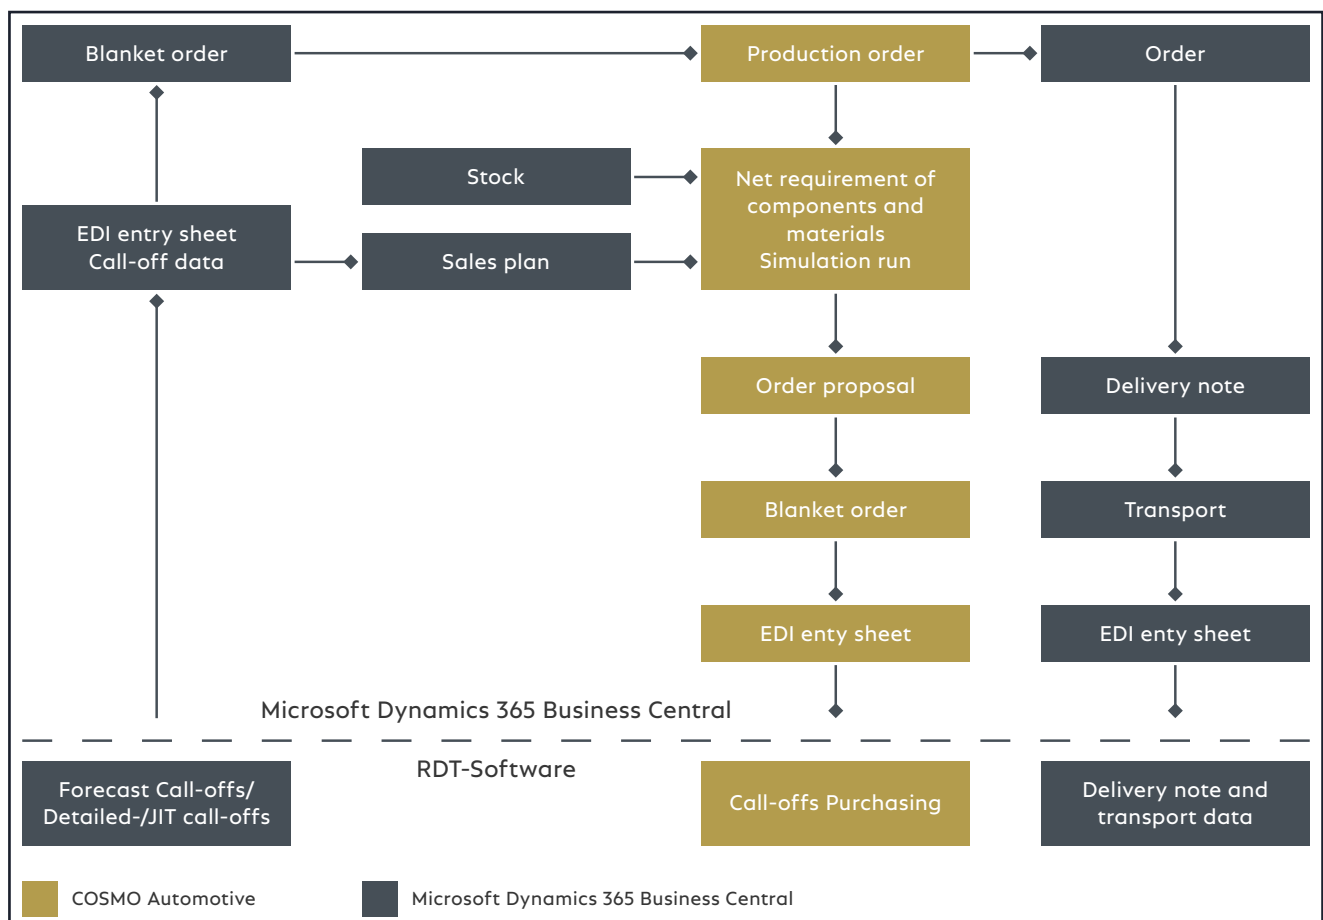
Blanket order

Production order

Order

Stock

Net requirement of components and materials
Simulation run

EDI entry sheet
Call-off data

Sales plan

Order proposal

Delivery note

Blanket order

Transport

EDI enty sheet

EDI enty sheet

Microsoft Dynamics 365 Business Central

RDT-Software

Forecast Call-offs/
Detailed-/JIT call-offs

Call-offs Purchasing

Delivery note and transport data

COSMO Automotive

Microsoft Dynamics 365 Business Central